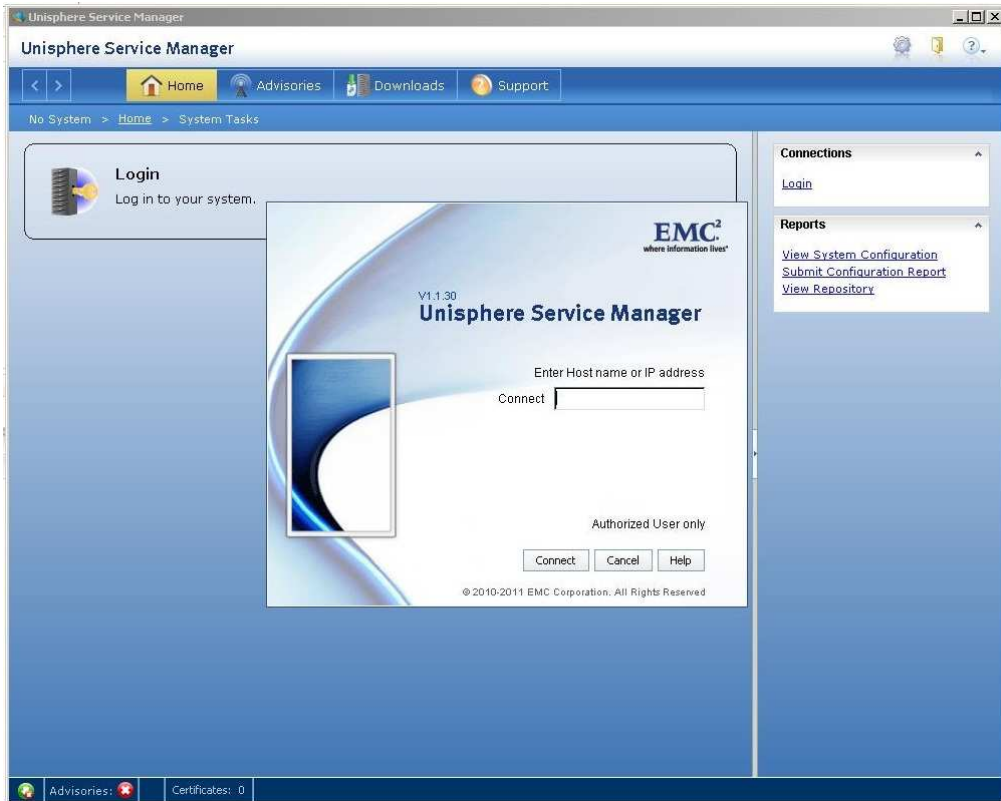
Unisphere Service Manager

Unisphere Service Manager

Home Advisories Downloads Support

No System > Home > System Tasks

Login
Log in to your system.

EMC$^2$
where information lives

V1.1.30
Unisphere Service Manager

Enter Host name or IP address
Connect

Authorized User only

Connect Cancel Help

© 2010-2011 EMC Corporation. All Rights Reserved

Connections
Login

Reports
View System Configuration
Submit Configuration Report
View Repository

Advisories:
Certificates: 0